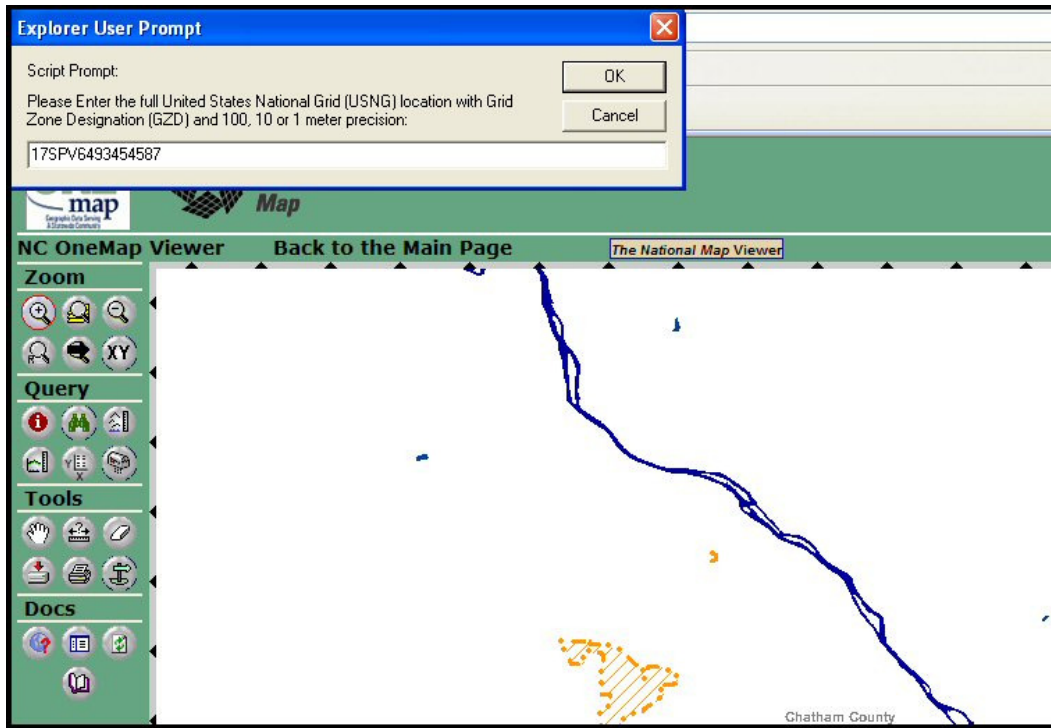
Explorer User Prompt

Script Prompt:

Please Enter the full United States National Grid (USNG) location with Grid Zone Designation (GZD) and 100, 10 or 1 meter precision:

OK

Cancel

17SPV6493454587

map

Map

NC OneMap Viewer

Back to the Main Page

The National Map Viewer

Zoom

XY

Query

Tools

Docs

Chatham County